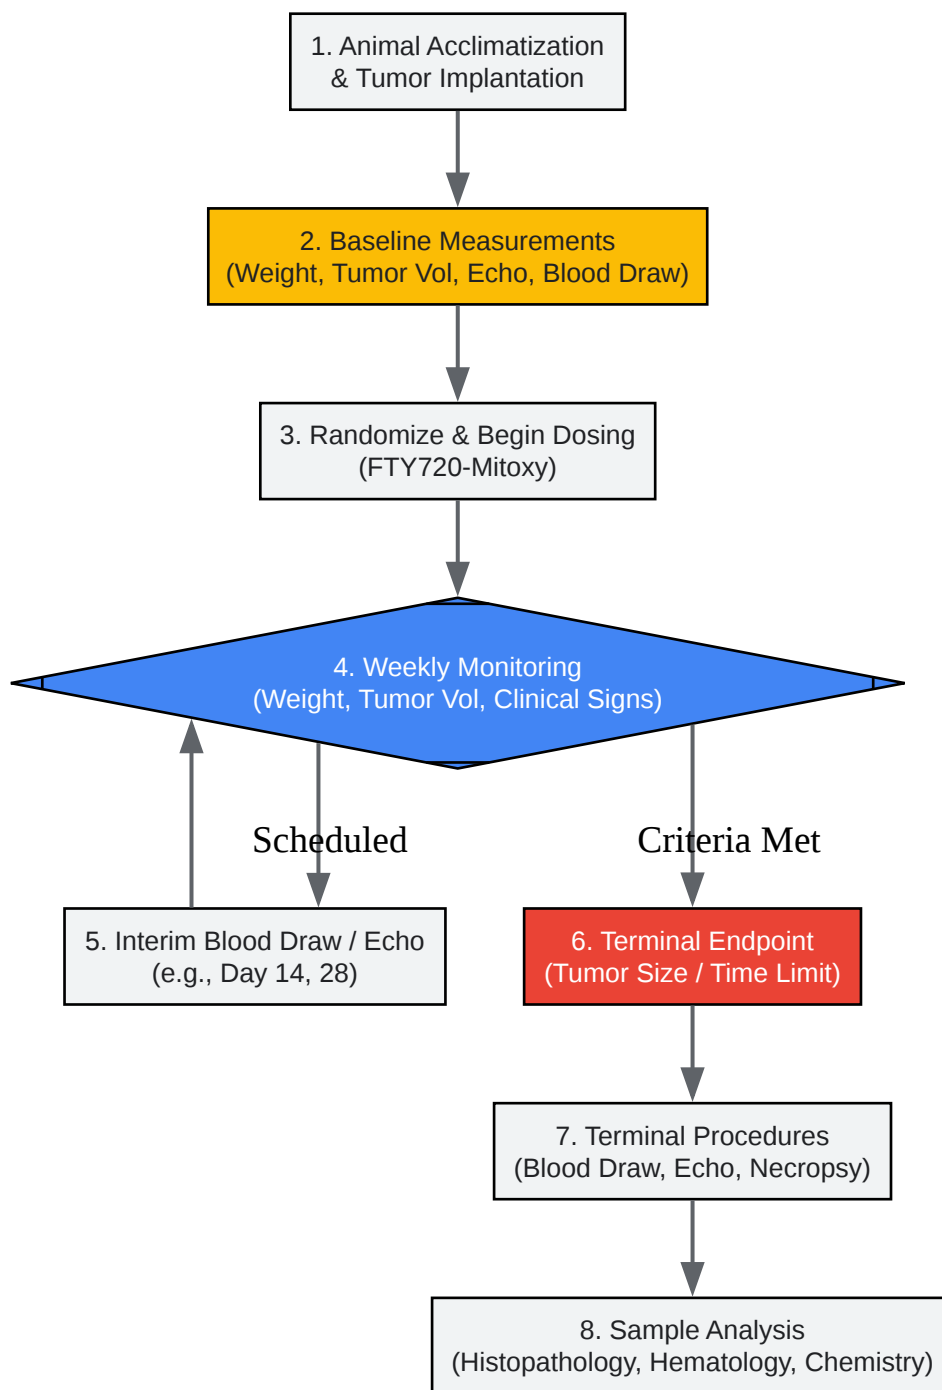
1. Animal Acclimatization & Tumor Implantation

2. Baseline Measurements (Weight, Tumor Vol, Echo, Blood Draw)

3. Randomize & Begin Dosing (FTY720-Mitoxy)

4. Weekly Monitoring (Weight, Tumor Vol, Clinical Signs)

Scheduled

Criteria Met

5. Interim Blood Draw / Echo (e.g., Day 14, 28)

6. Terminal Endpoint (Tumor Size / Time Limit)

7. Terminal Procedures (Blood Draw, Echo, Necropsy)

8. Sample Analysis (Histopathology, Hematology, Chemistry)